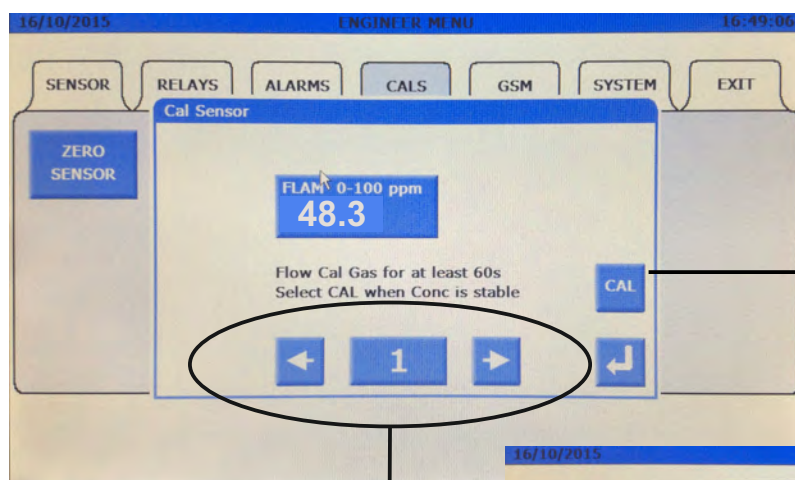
16/10/2015 ENGINEER MENU 16:49:06

SENSOR RELAYS ALARMS CALS GSM SYSTEM EXIT

ZERO SENSOR

Cal Sensor

FLAM 0-100 ppm
48.3

Flow Cal Gas for at least 60s
Select CAL when Conc is stable

CAL

1

16/10/2015